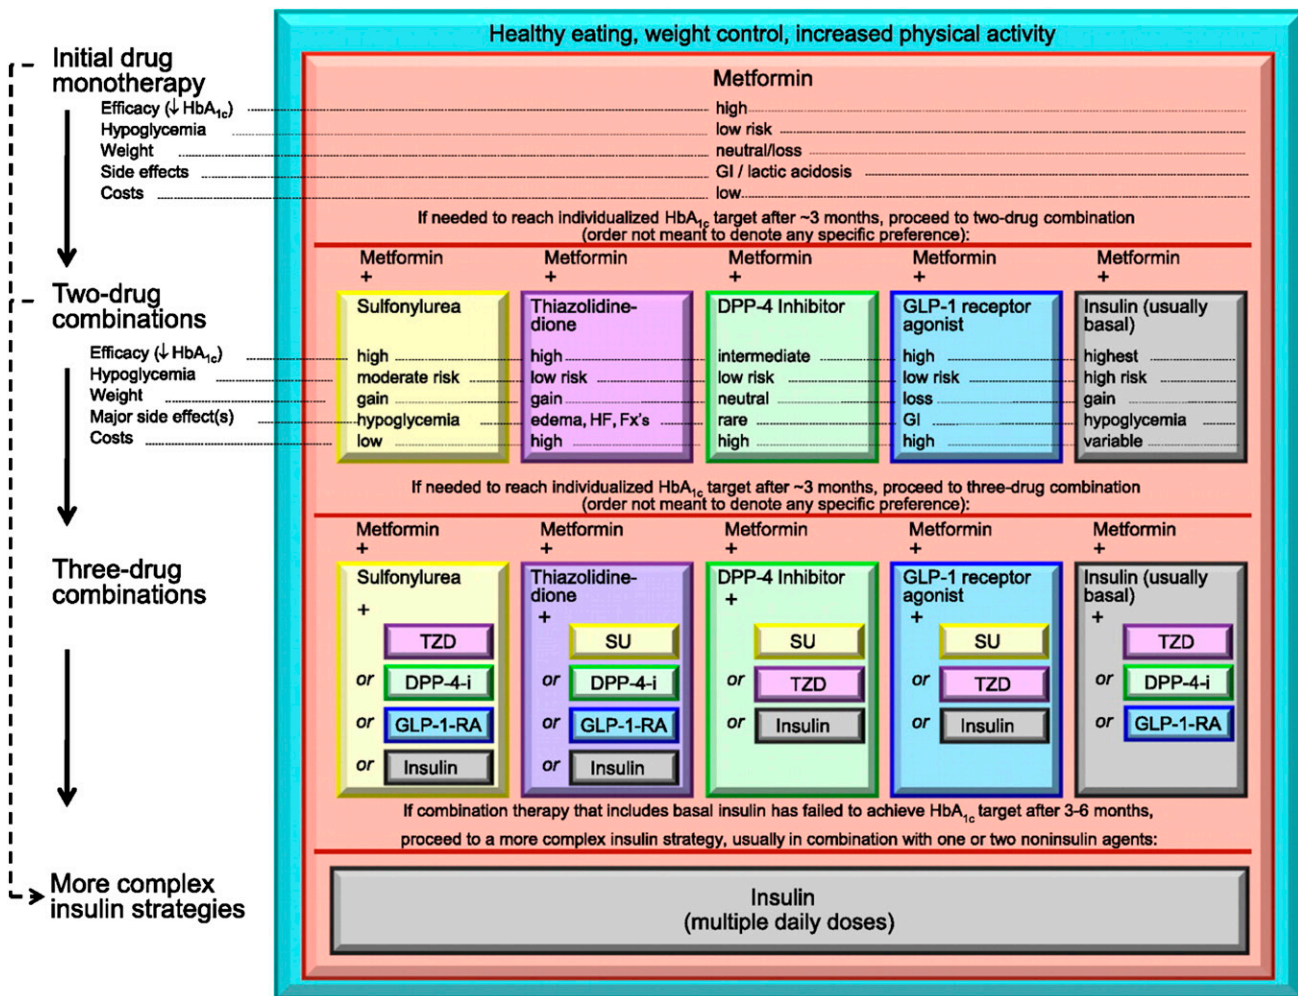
Healthy eating, weight control, increased physical activity

Initial drug monotherapy

Efficacy (↓ $HbA_{1c}$)
Hypoglycemia
Weight
Side effects
Costs

Metformin
high
low risk
neutral/loss
GI / lactic acidosis
low

If needed to reach individualized $HbA_{1c}$ target after ~3 months, proceed to two-drug combination (order not meant to denote any specific preference):

Two-drug combinations

Efficacy (↓ $HbA_{1c}$)
Hypoglycemia
Weight
Major side effect(s)
Costs

| Metformin + | Metformin + | Metformin + | Metformin + | Metformin + |
|---|---|---|---|---|
| Sulfonylurea | Thiazolidinedione | DPP-4 Inhibitor | GLP-1 receptor agonist | Insulin (usually basal) |
| high | high | intermediate | high | highest |
| moderate risk | low risk | low risk | low risk | high risk |
| gain | gain | neutral | loss | gain |
| hypoglycemia | edema, HF, Fx's | rare | GI | hypoglycemia |
| low | high | high | high | variable |

If needed to reach individualized $HbA_{1c}$ target after ~3 months, proceed to three-drug combination (order not meant to denote any specific preference):

Three-drug combinations

Metformin + Sulfonylurea + TZD or DPP-4-i or GLP-1-RA or Insulin

Metformin + Thiazolidinedione + SU or DPP-4-i or GLP-1-RA or Insulin

Metformin + DPP-4 Inhibitor + SU or TZD or Insulin

Metformin + GLP-1 receptor agonist + SU or TZD or Insulin

Metformin + Insulin (usually basal) + TZD or DPP-4-i or GLP-1-RA

If combination therapy that includes basal insulin has failed to achieve $HbA_{1c}$ target after 3-6 months, proceed to a more complex insulin strategy, usually in combination with one or two noninsulin agents:

More complex insulin strategies

Insulin
(multiple daily doses)